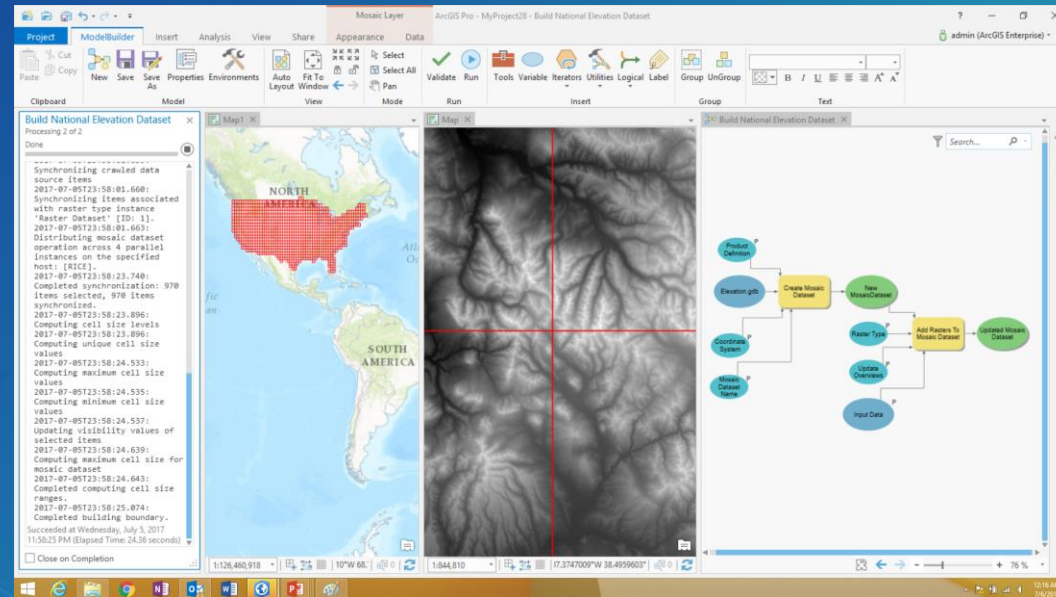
Mosaic Layer ArcGIS Pro - MyProject28 - Build National Elevation Dataset ? admin (ArcGIS Enterprise)

Project ModelBuilder Insert Analysis View Share Appearance Data

Paste Cut Copy Clipboard New Save Save As Properties Environments Model Auto Layout Fit To Window View Select Select All Pan Mode Validate Run Run Tools Variable Iterators Utilities Logical Label Insert Group UnGroup Group B I U Text

Build National Elevation Dataset
Processing 2 of 2
Done

Synchronizing crawled data source items
2017-07-05T23:58:01.660: Synchronizing items associated with raster type instance 'Raster Dataset' [ID: 1].
2017-07-05T23:58:01.663: Distributing mosaic dataset operation across 4 parallel instances on the specified host: [RICE].
2017-07-05T23:58:23.740: Completed synchronization: 970 items selected, 970 items synchronized.
2017-07-05T23:58:23.896: Computing cell size levels
2017-07-05T23:58:23.896: Computing unique cell size values
2017-07-05T23:58:24.533: Computing maximum cell size values
2017-07-05T23:58:24.535: Computing minimum cell size values
2017-07-05T23:58:24.537: Updating visibility values of selected items
2017-07-05T23:58:24.639: Computing maximum cell size for mosaic dataset
2017-07-05T23:58:24.643: Completed computing cell size ranges.
2017-07-05T23:58:25.074: Completed building boundary.
Succeeded at Wednesday, July 5, 2017 11:58:25 PM (Elapsed Time: 24.36 seconds)

Close on Completion

Map1 Map Build National Elevation Dataset

NORTH AMERICA
SOUTH AMERICA
Atl Oc
fic

Search...

Product Definition
Elevation.gdb
Coordinate System
Mosaic Dataset Name
Create Mosaic Dataset
New MosaicDataset
Raster Type
Update Overviews
Input Data
Add Rasters To Mosaic Dataset
Updated Mosaic Dataset

1:126,460,918 10°W 68 1:844,810 17.3747009°W 38.4959603° 76 %